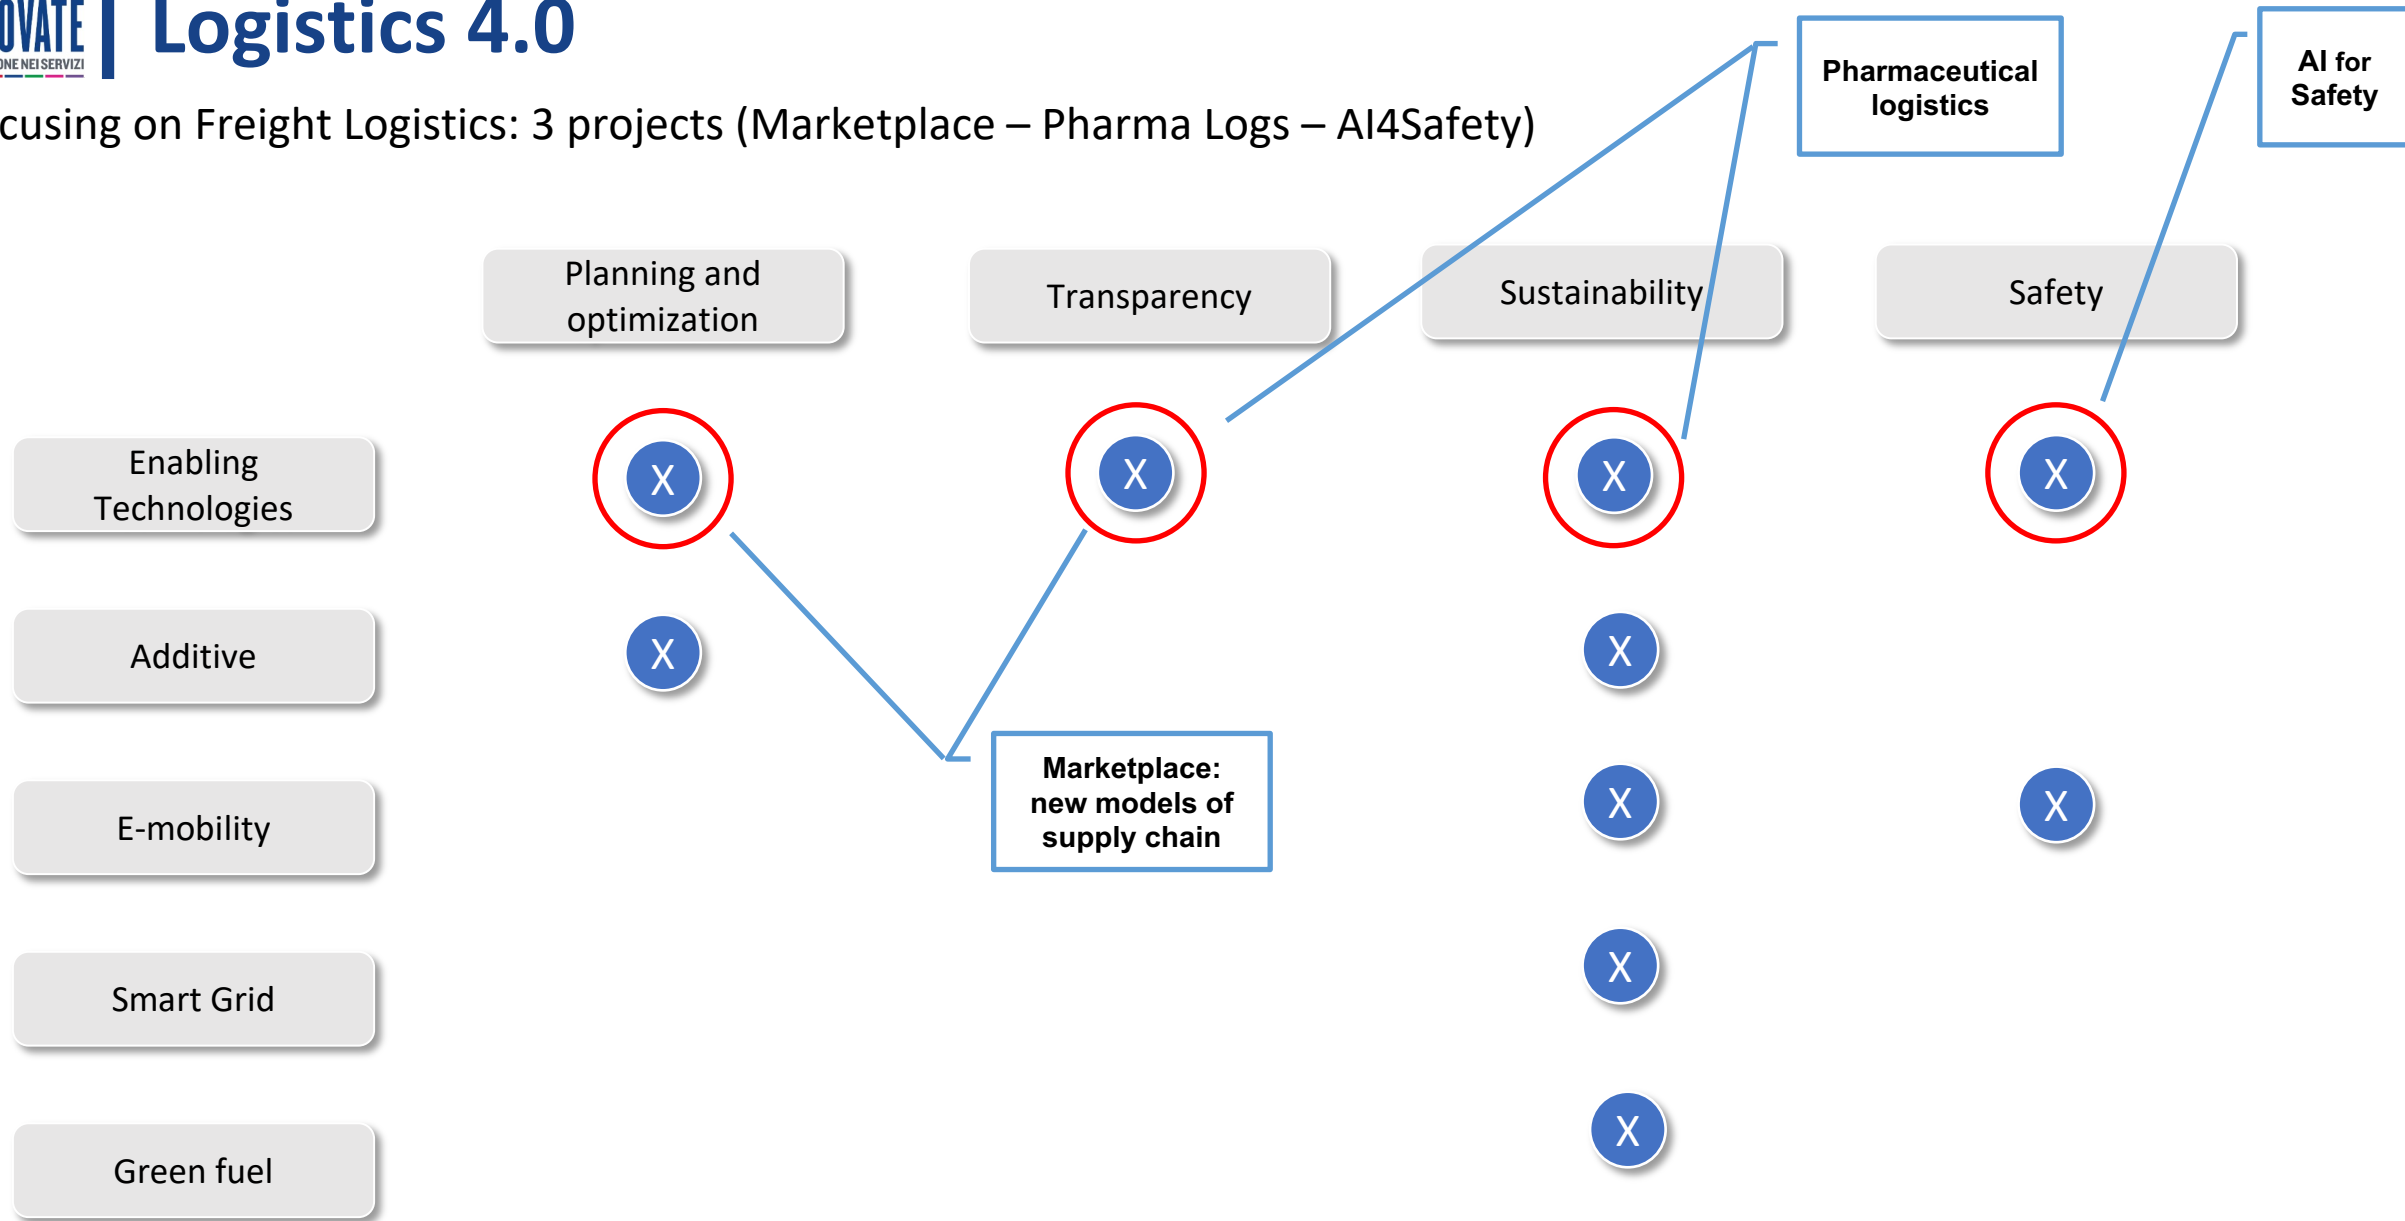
OVATE
ONE NEI SERVIZI

Logistics 4.0

cusing on Freight Logistics: 3 projects (Marketplace – Pharma Logs – AI4Safety)

Pharmaceutical logistics

AI for Safety

| | Planning and optimization | Transparency | Sustainability | Safety |
|---|---|---|---|---|
| Enabling Technologies | X | X | X | X |
| Additive | X | | X | |
| E-mobility | | | X | X |
| Smart Grid | | | X | |
| Green fuel | | | X | |

Marketplace: new models of supply chain